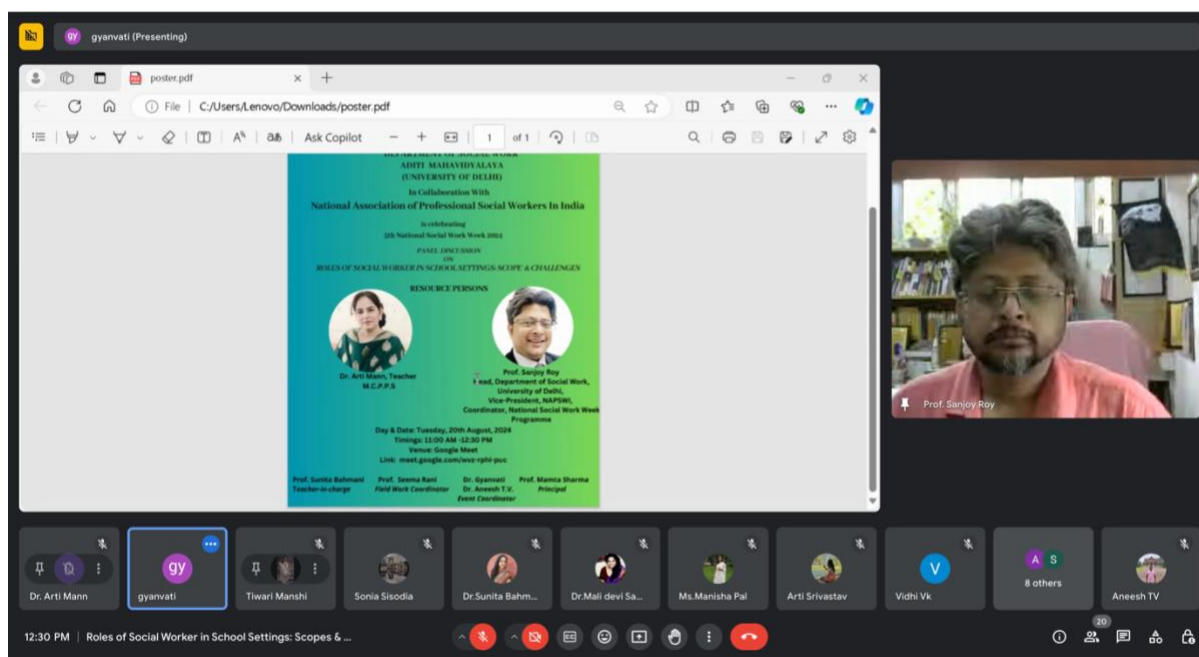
gyanvati (Presenting)

poster.pdf

File | C:/Users/Lenovo/Downloads/poster.pdf

Ask Copilot

1 of 1

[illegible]
ADITI MAHAVIDYALAYA
(UNIVERSITY OF DELHI)
In Collaboration With
National Association of Professional Social Workers In India

is celebrating
5th National Social Work Week 2024

PANEL DISCUSSION
ON
ROLES OF SOCIAL WORKER IN SCHOOL SETTINGS: SCOPE & CHALLENGES

RESOURCE PERSONS

Dr. Arti Mann, Teacher
M.C.P.P.S

Prof. Sanjoy Roy
Head, Department of Social Work, University of Delhi, Vice-President, NAPSWI, Coordinator, National Social Work Week Programme

Day & Date: Tuesday, 20th August, 2024
Timings: 11:00 AM -12:30 PM
Venue: Google Meet
Link: meet.google.com/wvz-rphi-puc

Prof. Sunita Bahmani
Teacher-in-charge

Prof. Seema Rani
Field Work Coordinator

Dr. Gyanvati
Dr. Aneesh T.V.
Event Coordinator

Prof. Mamta Sharma
Principal

Prof. Sanjoy Roy

Dr. Arti Mann

gyanvati

Tiwari Manshi

Sonia Sisodia

Dr.Sunita Bahm...

Dr.Mali devi Sa...

Ms.Manisha Pal

Arti Srivastav

Vidhi Vk

8 others

Aneesh TV

12:30 PM | Roles of Social Worker in School Settings: Scopes & ...

20